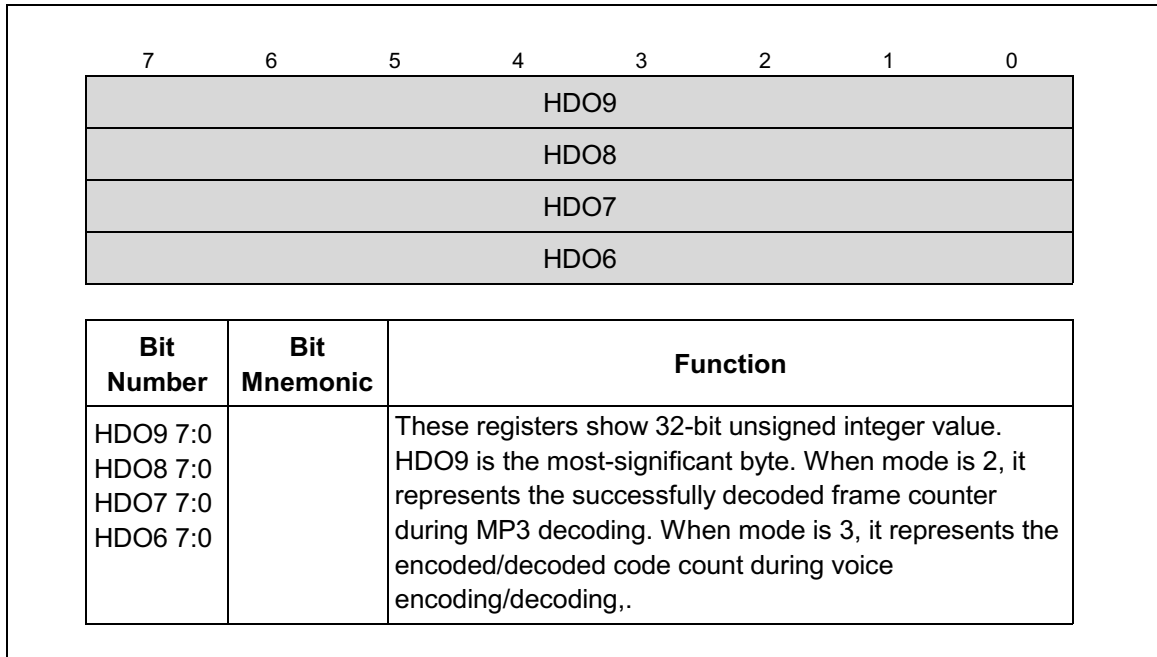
| 7 | 6 | 5 | 4 | 3 | 2 | 1 | 0 |
|---|---|---|---|---|---|---|---|
| HDO9 | | | | | | | |
| HDO8 | | | | | | | |
| HDO7 | | | | | | | |
| HDO6 | | | | | | | |

| Bit Number | Bit Mnemonic | Function |
|---|---|---|
| HDO9 7:0 HDO8 7:0 HDO7 7:0 HDO6 7:0 | | These registers show 32-bit unsigned integer value. HDO9 is the most-significant byte. When mode is 2, it represents the successfully decoded frame counter during MP3 decoding. When mode is 3, it represents the encoded/decoded code count during voice encoding/decoding,. |